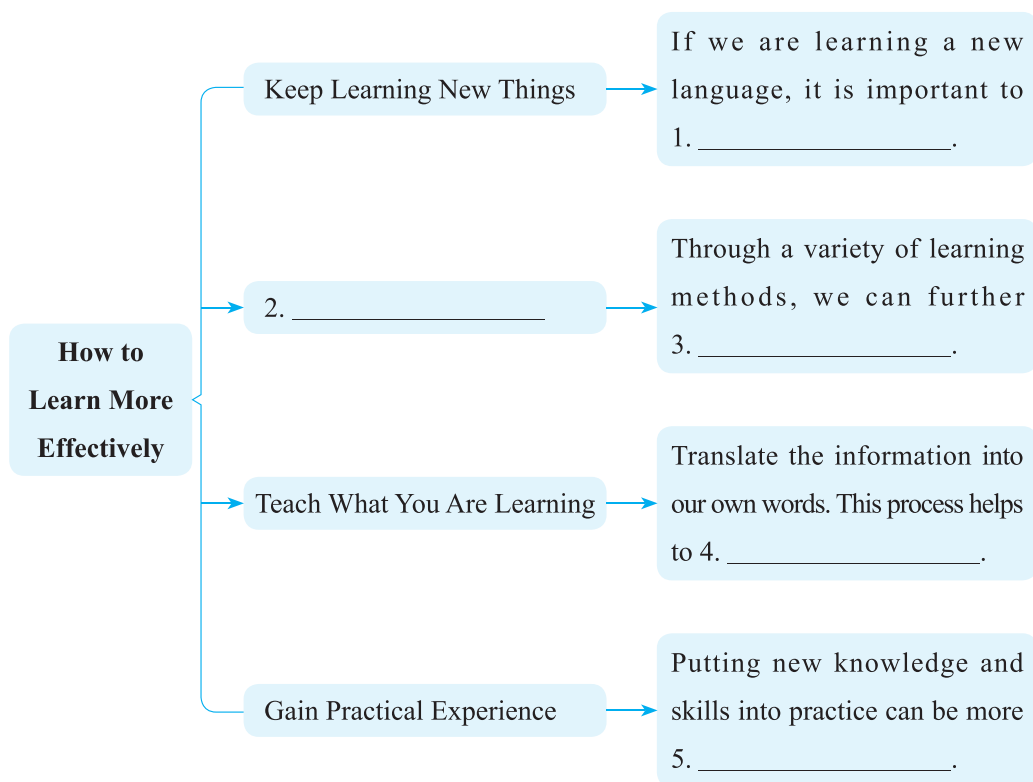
How to Learn More Effectively

Keep Learning New Things

If we are learning a new language, it is important to 1. __________________.

2. __________________

Through a variety of learning methods, we can further 3. __________________.

Teach What You Are Learning

Translate the information into our own words. This process helps to 4. __________________.

Gain Practical Experience

Putting new knowledge and skills into practice can be more 5. __________________.